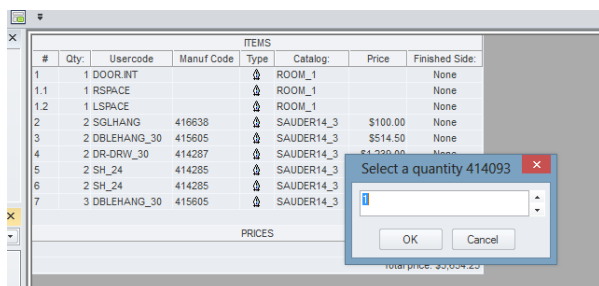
ITEMS

| # | Qty: | Usercode | Manuf Code | Type | Catalog: | Price | Finished Side: |
|---|---|---|---|---|---|---|---|
| 1 | 1 | DOOR.INT | | | ROOM_1 | | None |
| 1.1 | 1 | RSPACE | | | ROOM_1 | | None |
| 1.2 | 1 | LSPACE | | | ROOM_1 | | None |
| 2 | 2 | SGLHANG | 416638 | | SAUDER14_3 | $100.00 | None |
| 3 | 2 | DBLEHANG_30 | 415605 | | SAUDER14_3 | $514.50 | None |
| 4 | 2 | DR-DRW_30 | 414287 | | SAUDER14_3 | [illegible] | |
| 5 | 2 | SH_24 | 414285 | | SAUDER14_3 | | |
| 6 | 2 | SH_24 | 414285 | | SAUDER14_3 | | |
| 7 | 3 | DBLEHANG_30 | 415605 | | SAUDER14_3 | | |

PRICES

Total price: $3,654.25

Select a quantity 414093

1

OK

Cancel